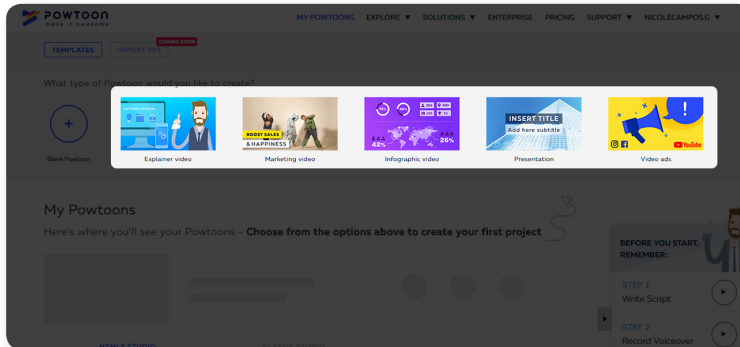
POWTOON
make it awesome

MY POWTOONS EXPLORE ▼ SOLUTIONS ▼ ENTERPRISE PRICING SUPPORT ▼ NICOLECAMPOS.G ▼

TEMPLATES IMPORT PPT COMING SOON

What type of Powtoon would you like to create?

+
Blank Powtoon

Explainer video

BOOST SALES & HAPPINESS
Marketing video

42% 26%
Infographic video

INSERT TITLE
Add here subtitle
Presentation

YouTube
Video ads

My Powtoons

Here's where you'll see your Powtoons – **Choose from the options above to create your first project**

BEFORE YOU START, REMEMBER:

STEP 1
Write Script

STEP 2
Record Voiceover